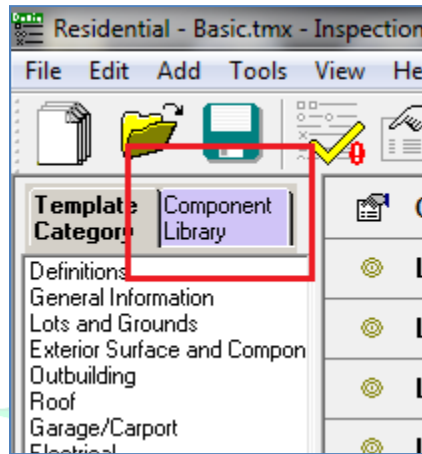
Residential - Basic.tmx - Inspection

File Edit Add Tools View He

Template Category

Component Library

Definitions
General Information
Lots and Grounds
Exterior Surface and Compon
Outbuilding
Roof
Garage/Carport
Electrical